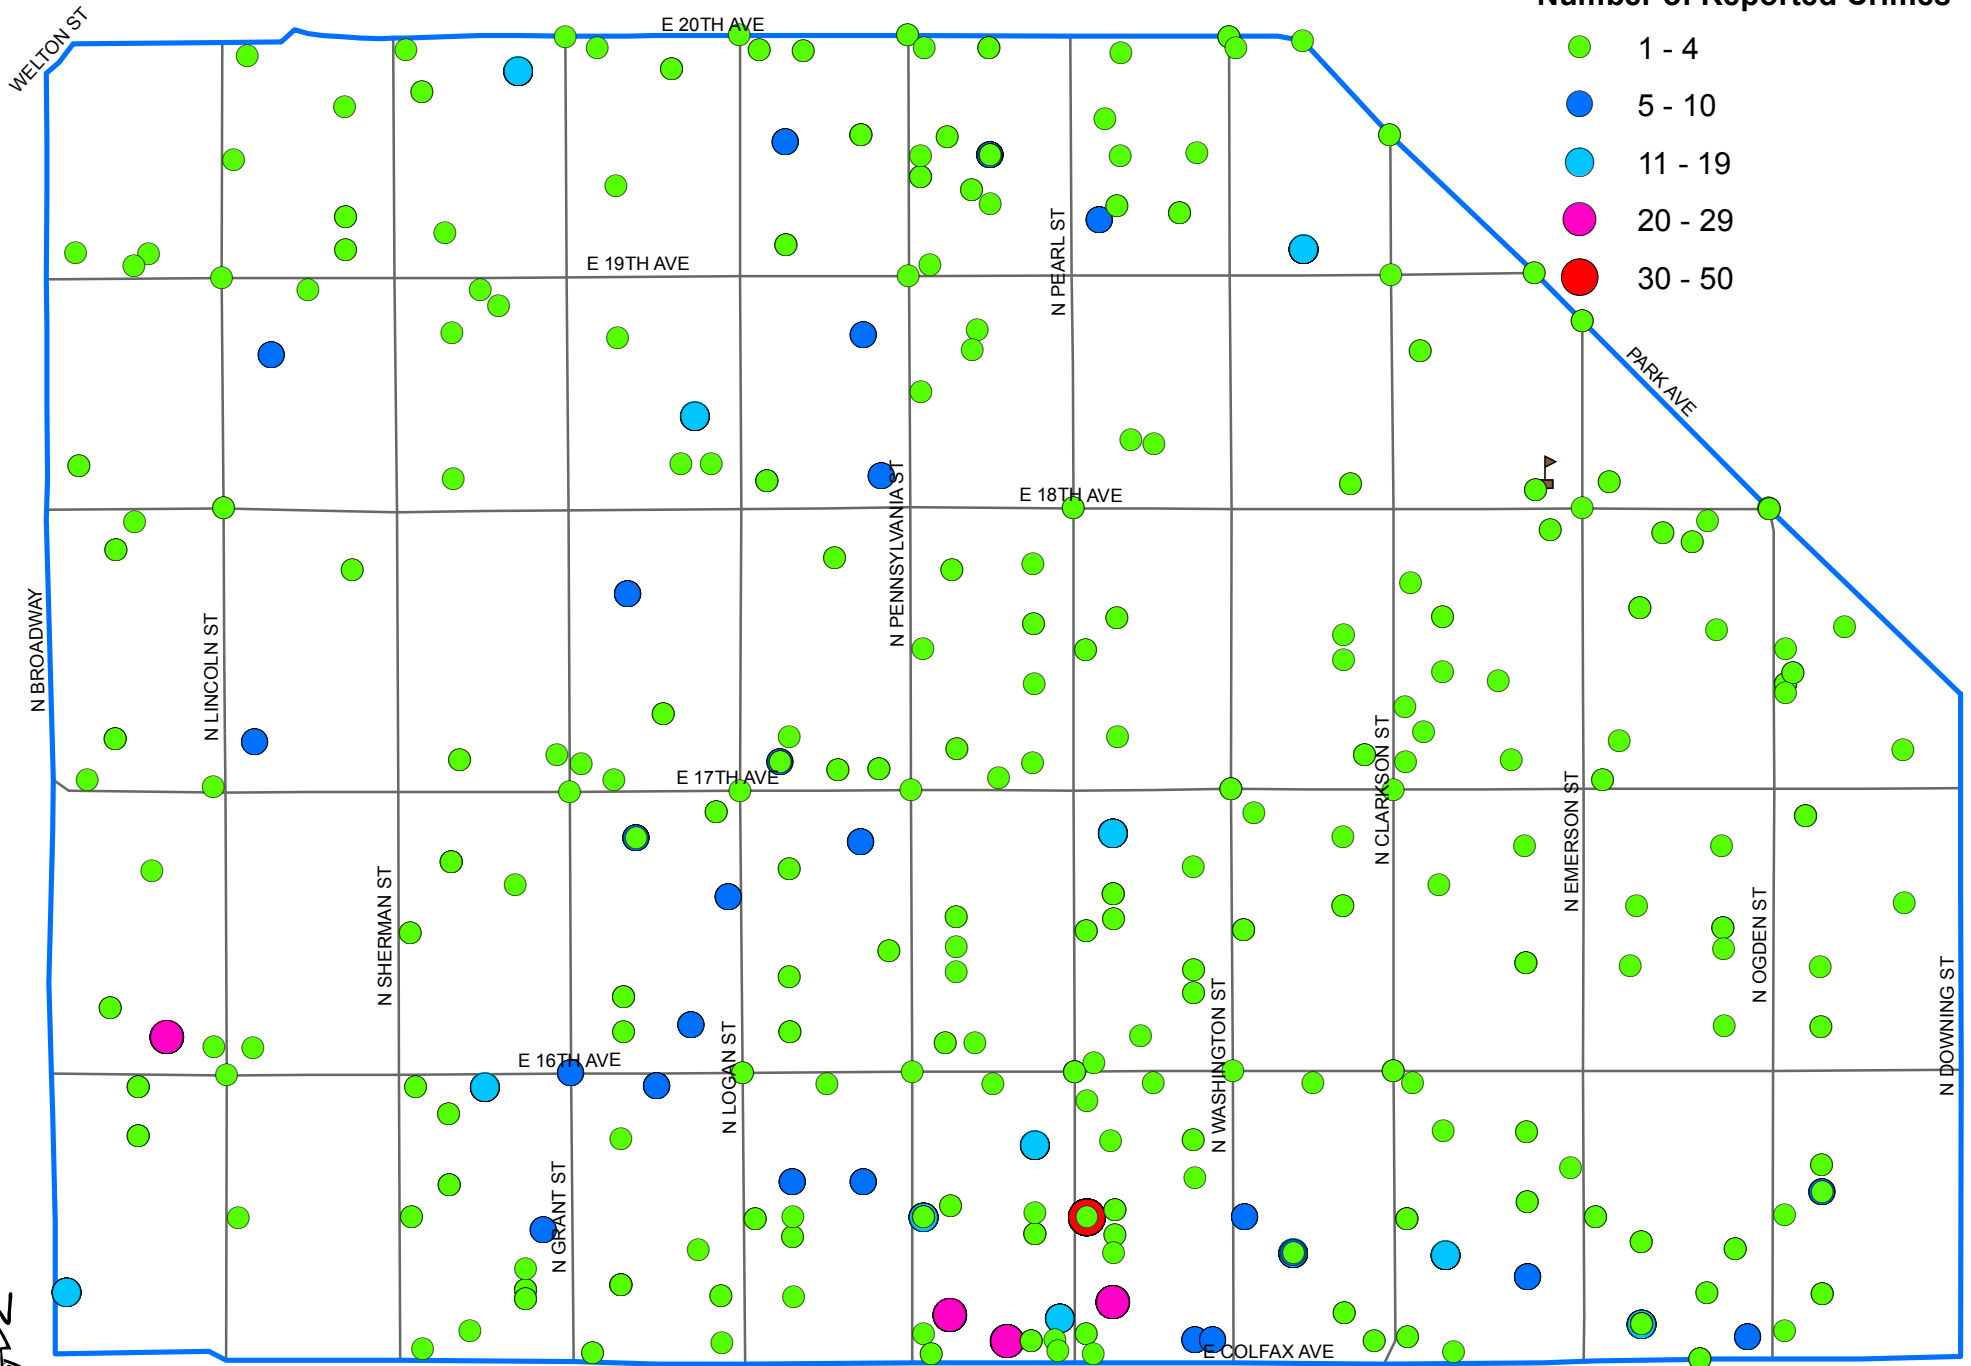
Number of Reported Crimes

1 - 4

5 - 10

11 - 19

20 - 29

30 - 50

WELTON ST

E 20TH AVE

E 19TH AVE

N PEARL ST

PARK AVE

E 18TH AVE

N PENNSYLVANIA ST

N BROADWAY

N LINCOLN ST

E 17TH AVE

N CLARKSON ST

N EMERSON ST

N SHERMAN ST

N OGDEN ST

N DOWNING ST

N WASHINGTON ST

E 16TH AVE

N LOGAN ST

N GRANT ST

E COLFAX AVE